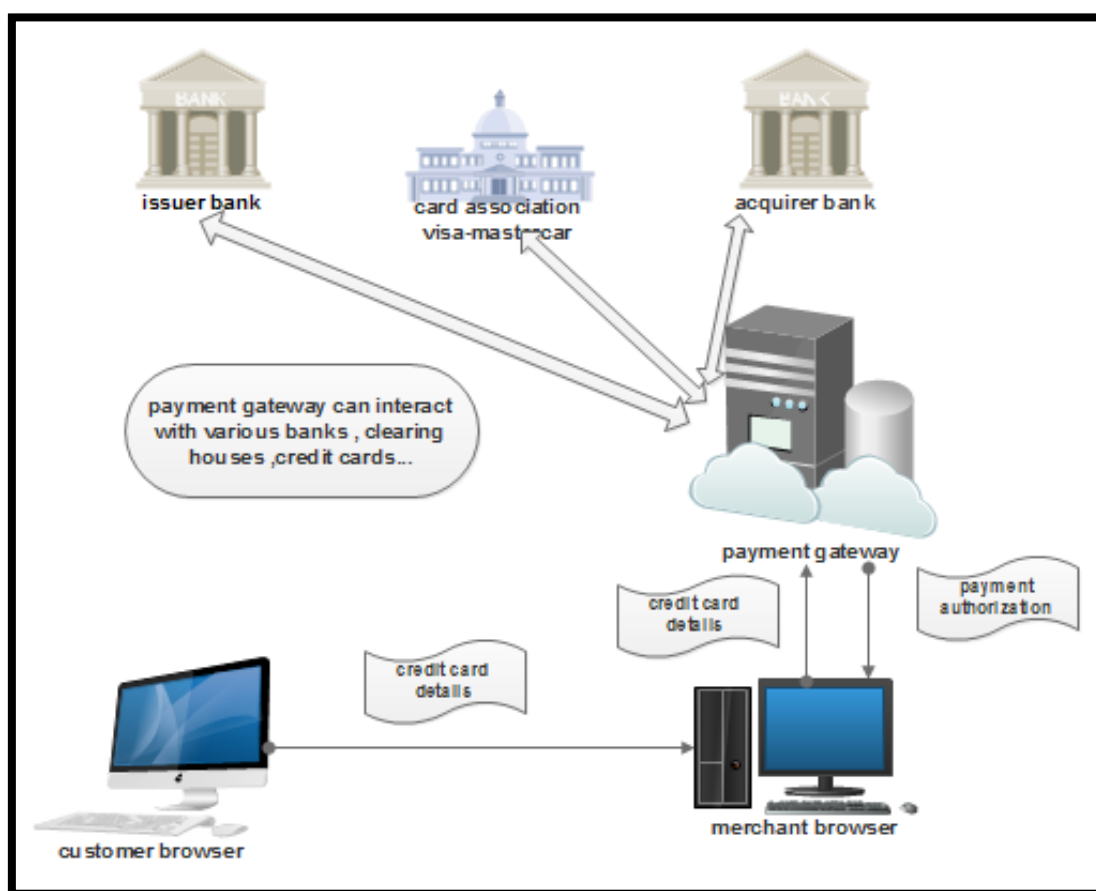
BANK

BANK

issuer bank

card association
visa-mastercar

acquirer bank

payment gateway can interact with various banks , clearing houses ,credit cards...

payment gateway

credit card details

payment authorization

credit card details

customer browser

merchant browser